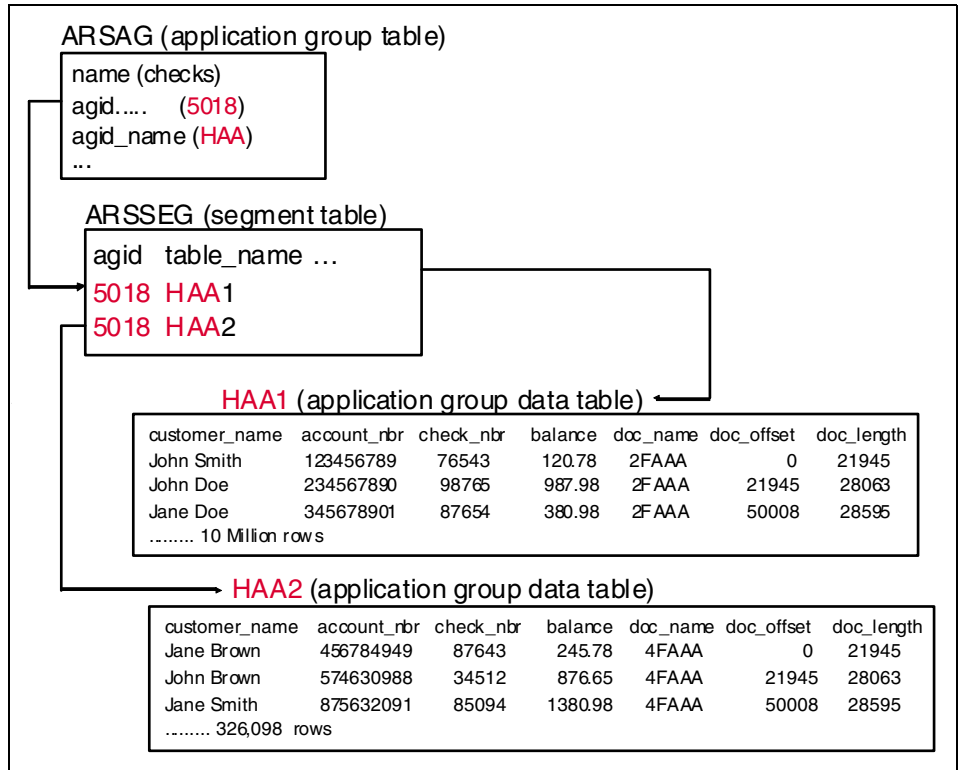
ARSAG (application group table)

name (checks)
agid..... (5018)
agid_name (HAA)
...

ARSSEG (segment table)

agid table_name ...
5018 HAA1
5018 HAA2

HAA1 (application group data table)

| customer_name | account_nbr | check_nbr | balance | doc_name | doc_offset | doc_length |
|---|---|---|---|---|---|---|
| John Smith | 123456789 | 76543 | 120.78 | 2FAAA | 0 | 21945 |
| John Doe | 234567890 | 98765 | 987.98 | 2FAAA | 21945 | 28063 |
| Jane Doe | 345678901 | 87654 | 380.98 | 2FAAA | 50008 | 28595 |

......... 10 Million rows

HAA2 (application group data table)

| customer_name | account_nbr | check_nbr | balance | doc_name | doc_offset | doc_length |
|---|---|---|---|---|---|---|
| Jane Brown | 456784949 | 87643 | 245.78 | 4FAAA | 0 | 21945 |
| John Brown | 574630988 | 34512 | 876.65 | 4FAAA | 21945 | 28063 |
| Jane Smith | 875632091 | 85094 | 1380.98 | 4FAAA | 50008 | 28595 |

......... 326,098 rows